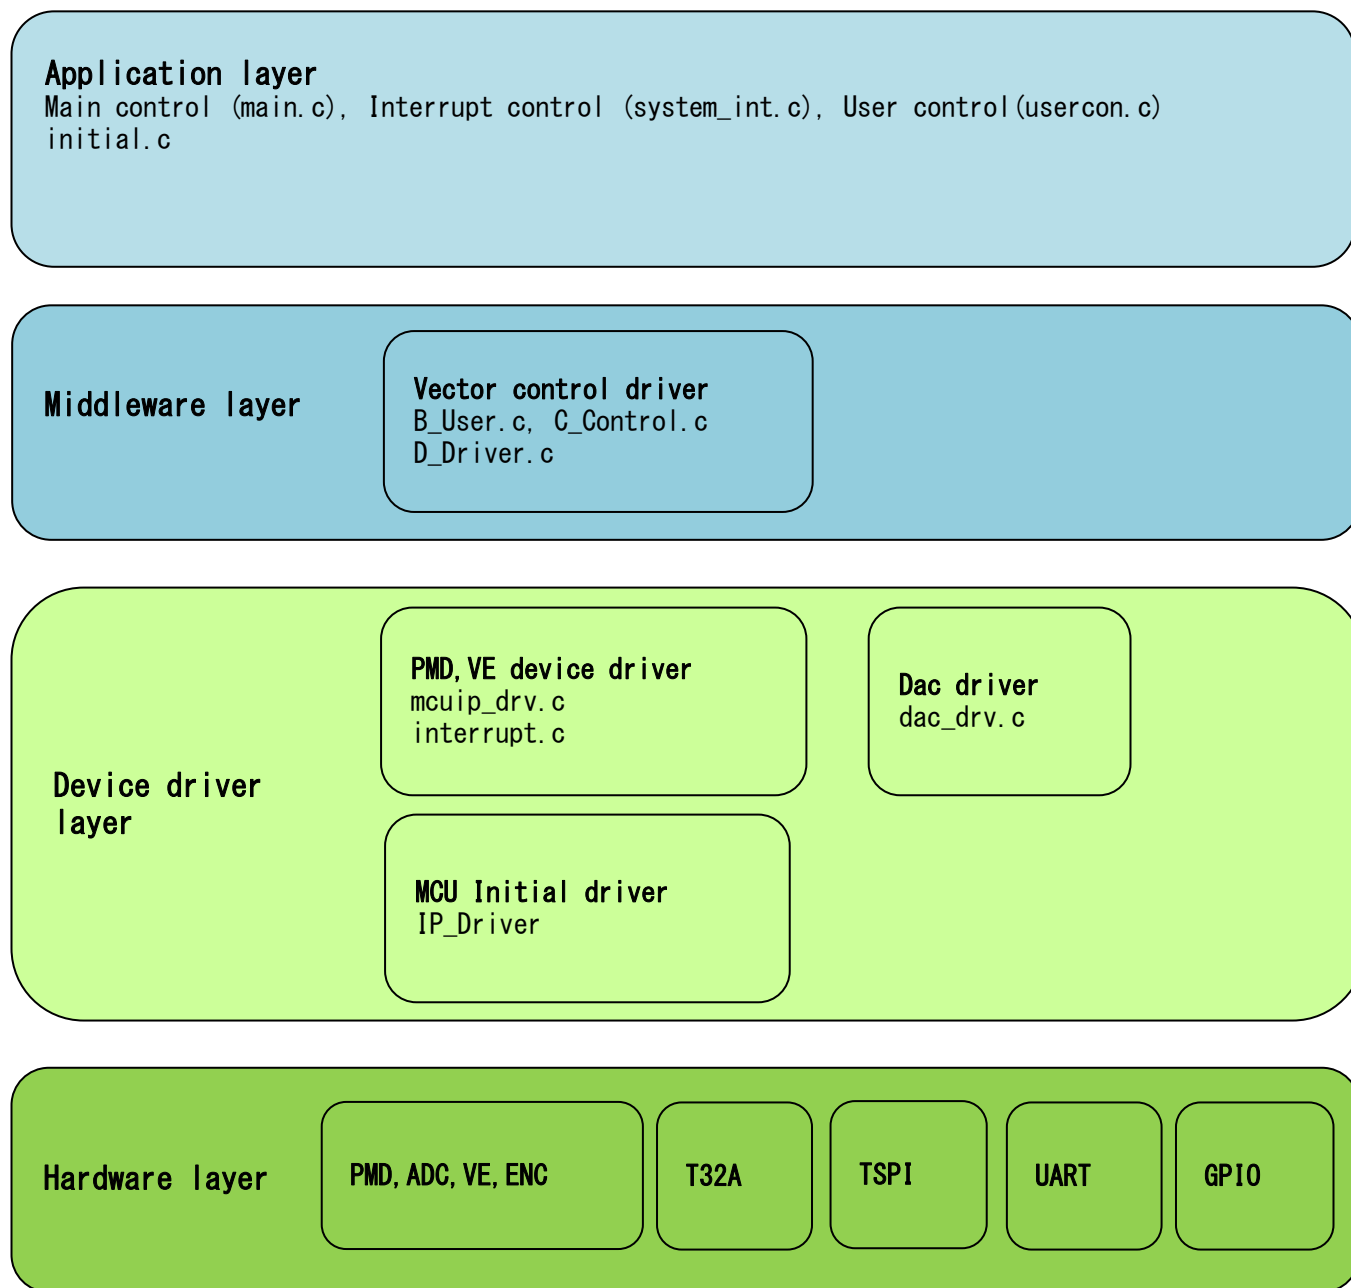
Application layer
Main control (main.c), Interrupt control (system_int.c), User control(usercon.c)
initial.c

Middleware layer

Vector control driver
B_User.c, C_Control.c
D_Driver.c

Device driver layer

PMD,VE device driver
mcuip_drv.c
interrupt.c

Dac driver
dac_drv.c

MCU Initial driver
IP_Driver

Hardware layer

PMD,ADC,VE,ENC

T32A

TSPI

UART

GPIO